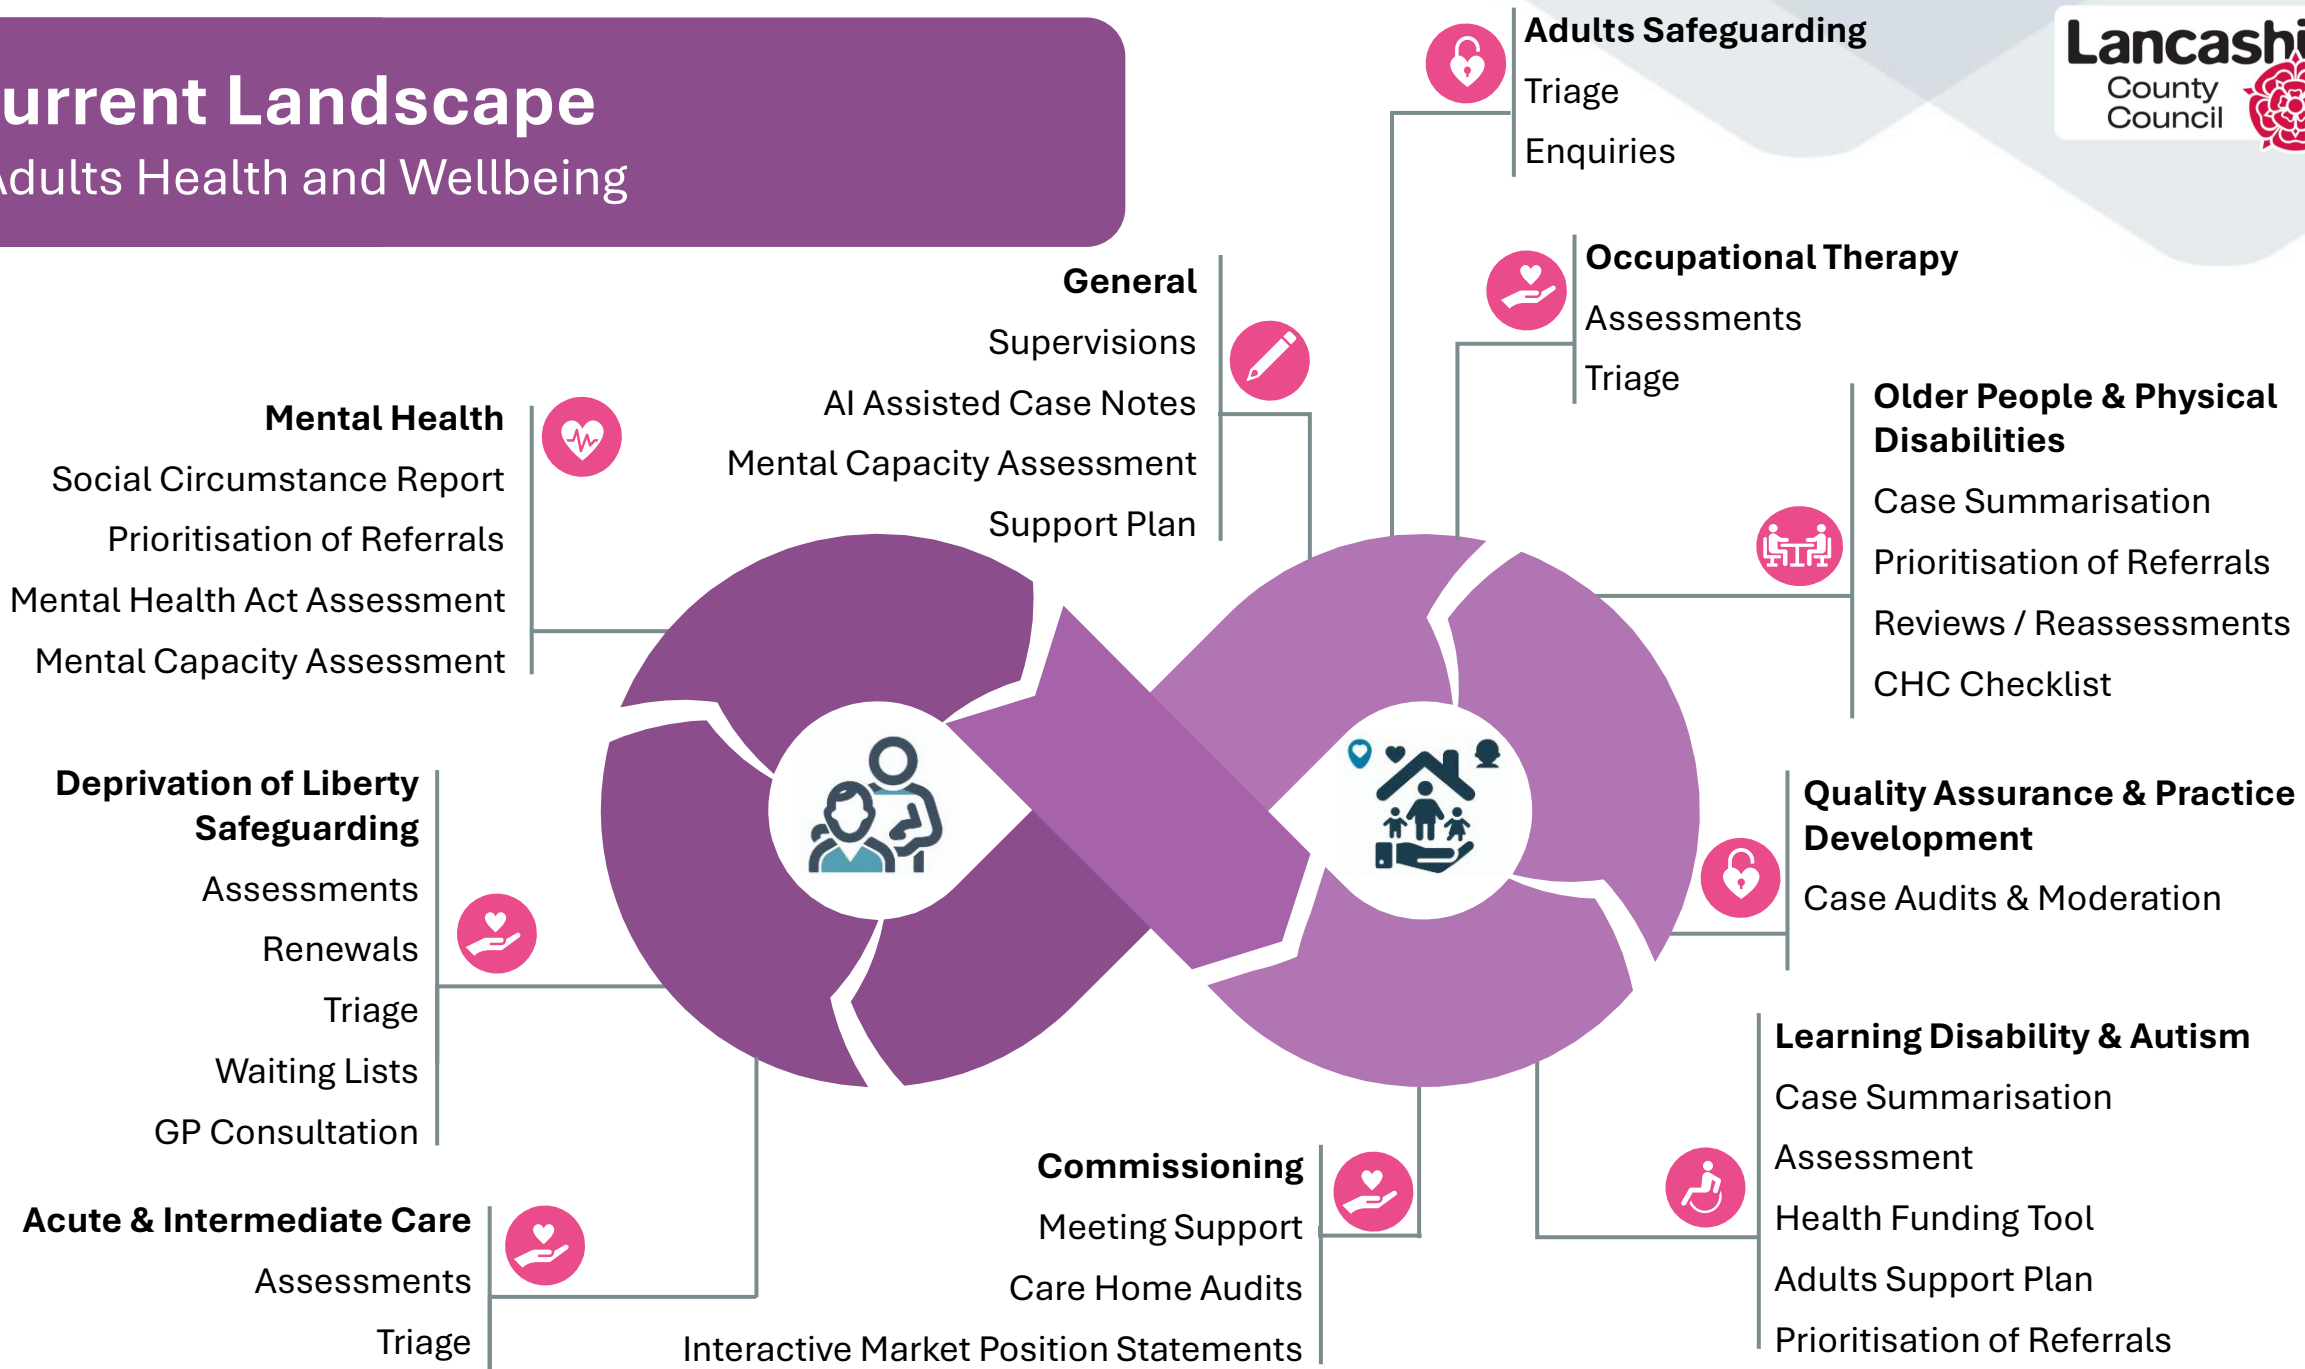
urrent Landscape
dults Health and Wellbeing

Adults Safeguarding
Triage
Enquiries

Lancashi
County
Council

Occupational Therapy
Assessments
Triage

General
Supervisions
AI Assisted Case Notes
Mental Capacity Assessment
Support Plan

Mental Health
Social Circumstance Report
Prioritisation of Referrals
Mental Health Act Assessment
Mental Capacity Assessment

Older People & Physical Disabilities
Case Summarisation
Prioritisation of Referrals
Reviews / Reassessments
CHC Checklist

Deprivation of Liberty Safeguarding
Assessments
Renewals
Triage
Waiting Lists
GP Consultation

Quality Assurance & Practice Development
Case Audits & Moderation

Learning Disability & Autism
Case Summarisation
Assessment
Health Funding Tool
Adults Support Plan
Prioritisation of Referrals

Commissioning
Meeting Support
Care Home Audits
Interactive Market Position Statements

Acute & Intermediate Care
Assessments
Triage